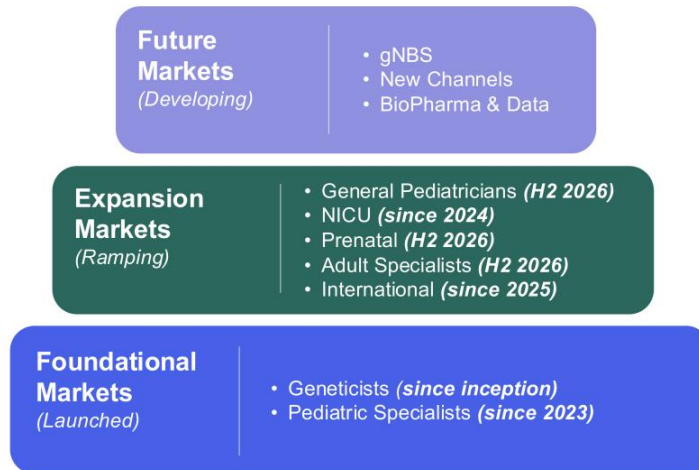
Future Markets
(Developing)

• gNBS
• New Channels
• BioPharma & Data

Expansion Markets
(Ramping)

• General Pediatricians (H2 2026)
• NICU (since 2024)
• Prenatal (H2 2026)
• Adult Specialists (H2 2026)
• International (since 2025)

Foundational Markets
(Launched)

• Geneticists (since inception)
• Pediatric Specialists (since 2023)